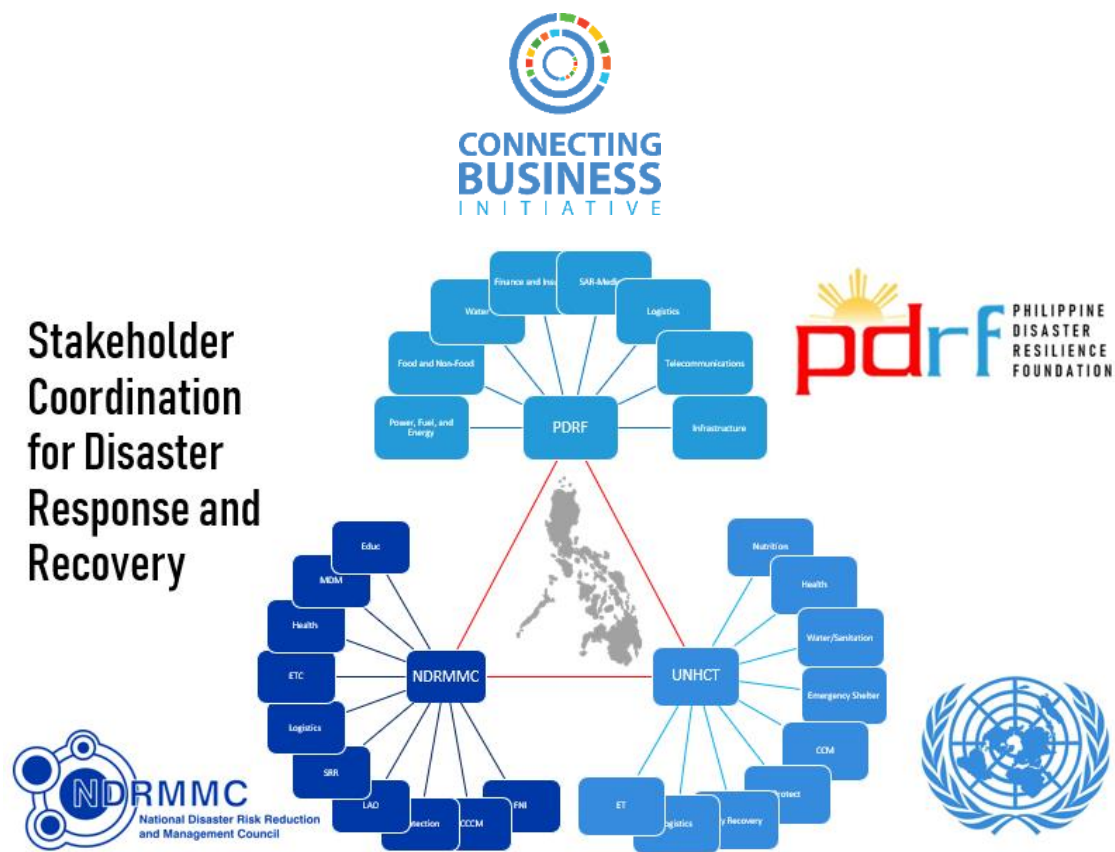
CONNECTING BUSINESS INITIATIVE

Stakeholder Coordination for Disaster Response and Recovery

pdrf PHILIPPINE DISASTER RESILIENCE FOUNDATION

PDRF
Power, Fuel, and Energy
Food and Non-Food
Water
Finance and Ins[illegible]
SAR-Medi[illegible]
Logistics
Telecommunications
Infrastructure

NDRMMC
Educ
MDM
Health
ETC
Logistics
SRR
LAO
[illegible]tection
CCCM
FNI

UNHCT
Nutrition
Health
Water/Sanitation
Emergency Shelter
CCM
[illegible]rotect
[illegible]y Recovery
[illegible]ogistics
ET

NDRMMC National Disaster Risk Reduction and Management Council